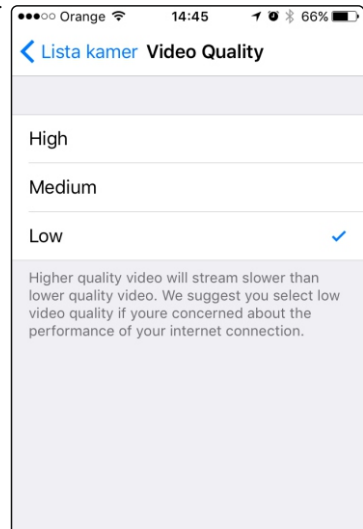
●●●○○ Orange 14:45 66%

Lista kamer Video Quality

High

Medium

Low ✓

Higher quality video will stream slower than lower quality video. We suggest you select low video quality if youre concerned about the performance of your internet connection.